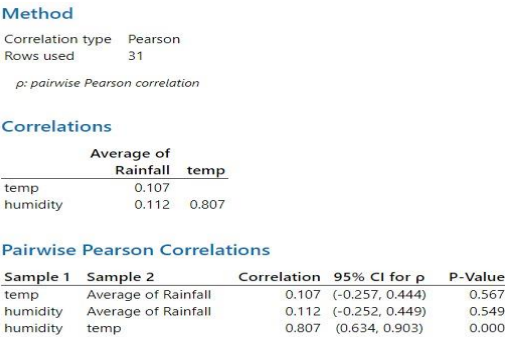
Method

| | |
|---|---|
| Correlation type | Pearson |
| Rows used | 31 |

ρ: pairwise Pearson correlation

Correlations

| | Average of Rainfall | temp |
|---|---|---|
| temp | 0.107 | |
| humidity | 0.112 | 0.807 |

Pairwise Pearson Correlations

| Sample 1 | Sample 2 | Correlation | 95% CI for ρ | P-Value |
|---|---|---|---|---|
| temp | Average of Rainfall | 0.107 | (-0.257, 0.444) | 0.567 |
| humidity | Average of Rainfall | 0.112 | (-0.252, 0.449) | 0.549 |
| humidity | temp | 0.807 | (0.634, 0.903) | 0.000 |